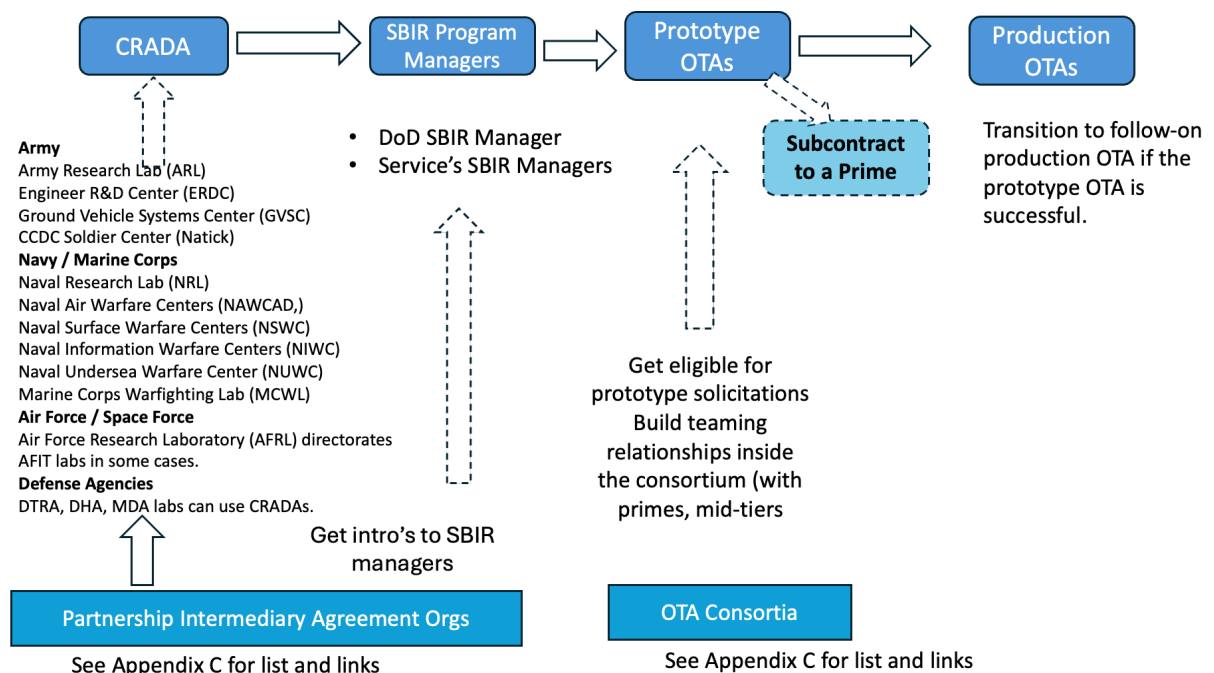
CRADA

SBIR Program Managers

Prototype OTAs

Production OTAs

Subcontract to a Prime

Transition to follow-on production OTA if the prototype OTA is successful.

- DoD SBIR Manager
- Service's SBIR Managers

**Army**
Army Research Lab (ARL)
Engineer R&D Center (ERDC)
Ground Vehicle Systems Center (GVSC)
CCDC Soldier Center (Natick)
**Navy / Marine Corps**
Naval Research Lab (NRL)
Naval Air Warfare Centers (NAWCAD,)
Naval Surface Warfare Centers (NSWC)
Naval Information Warfare Centers (NIWC)
Naval Undersea Warfare Center (NUWC)
Marine Corps Warfighting Lab (MCWL)
**Air Force / Space Force**
Air Force Research Laboratory (AFRL) directorates
AFIT labs in some cases.
**Defense Agencies**
DTRA, DHA, MDA labs can use CRADAs.

Get intro's to SBIR managers

Get eligible for prototype solicitations Build teaming relationships inside the consortium (with primes, mid-tiers

Partnership Intermediary Agreement Orgs

See Appendix C for list and links

OTA Consortia

See Appendix C for list and links